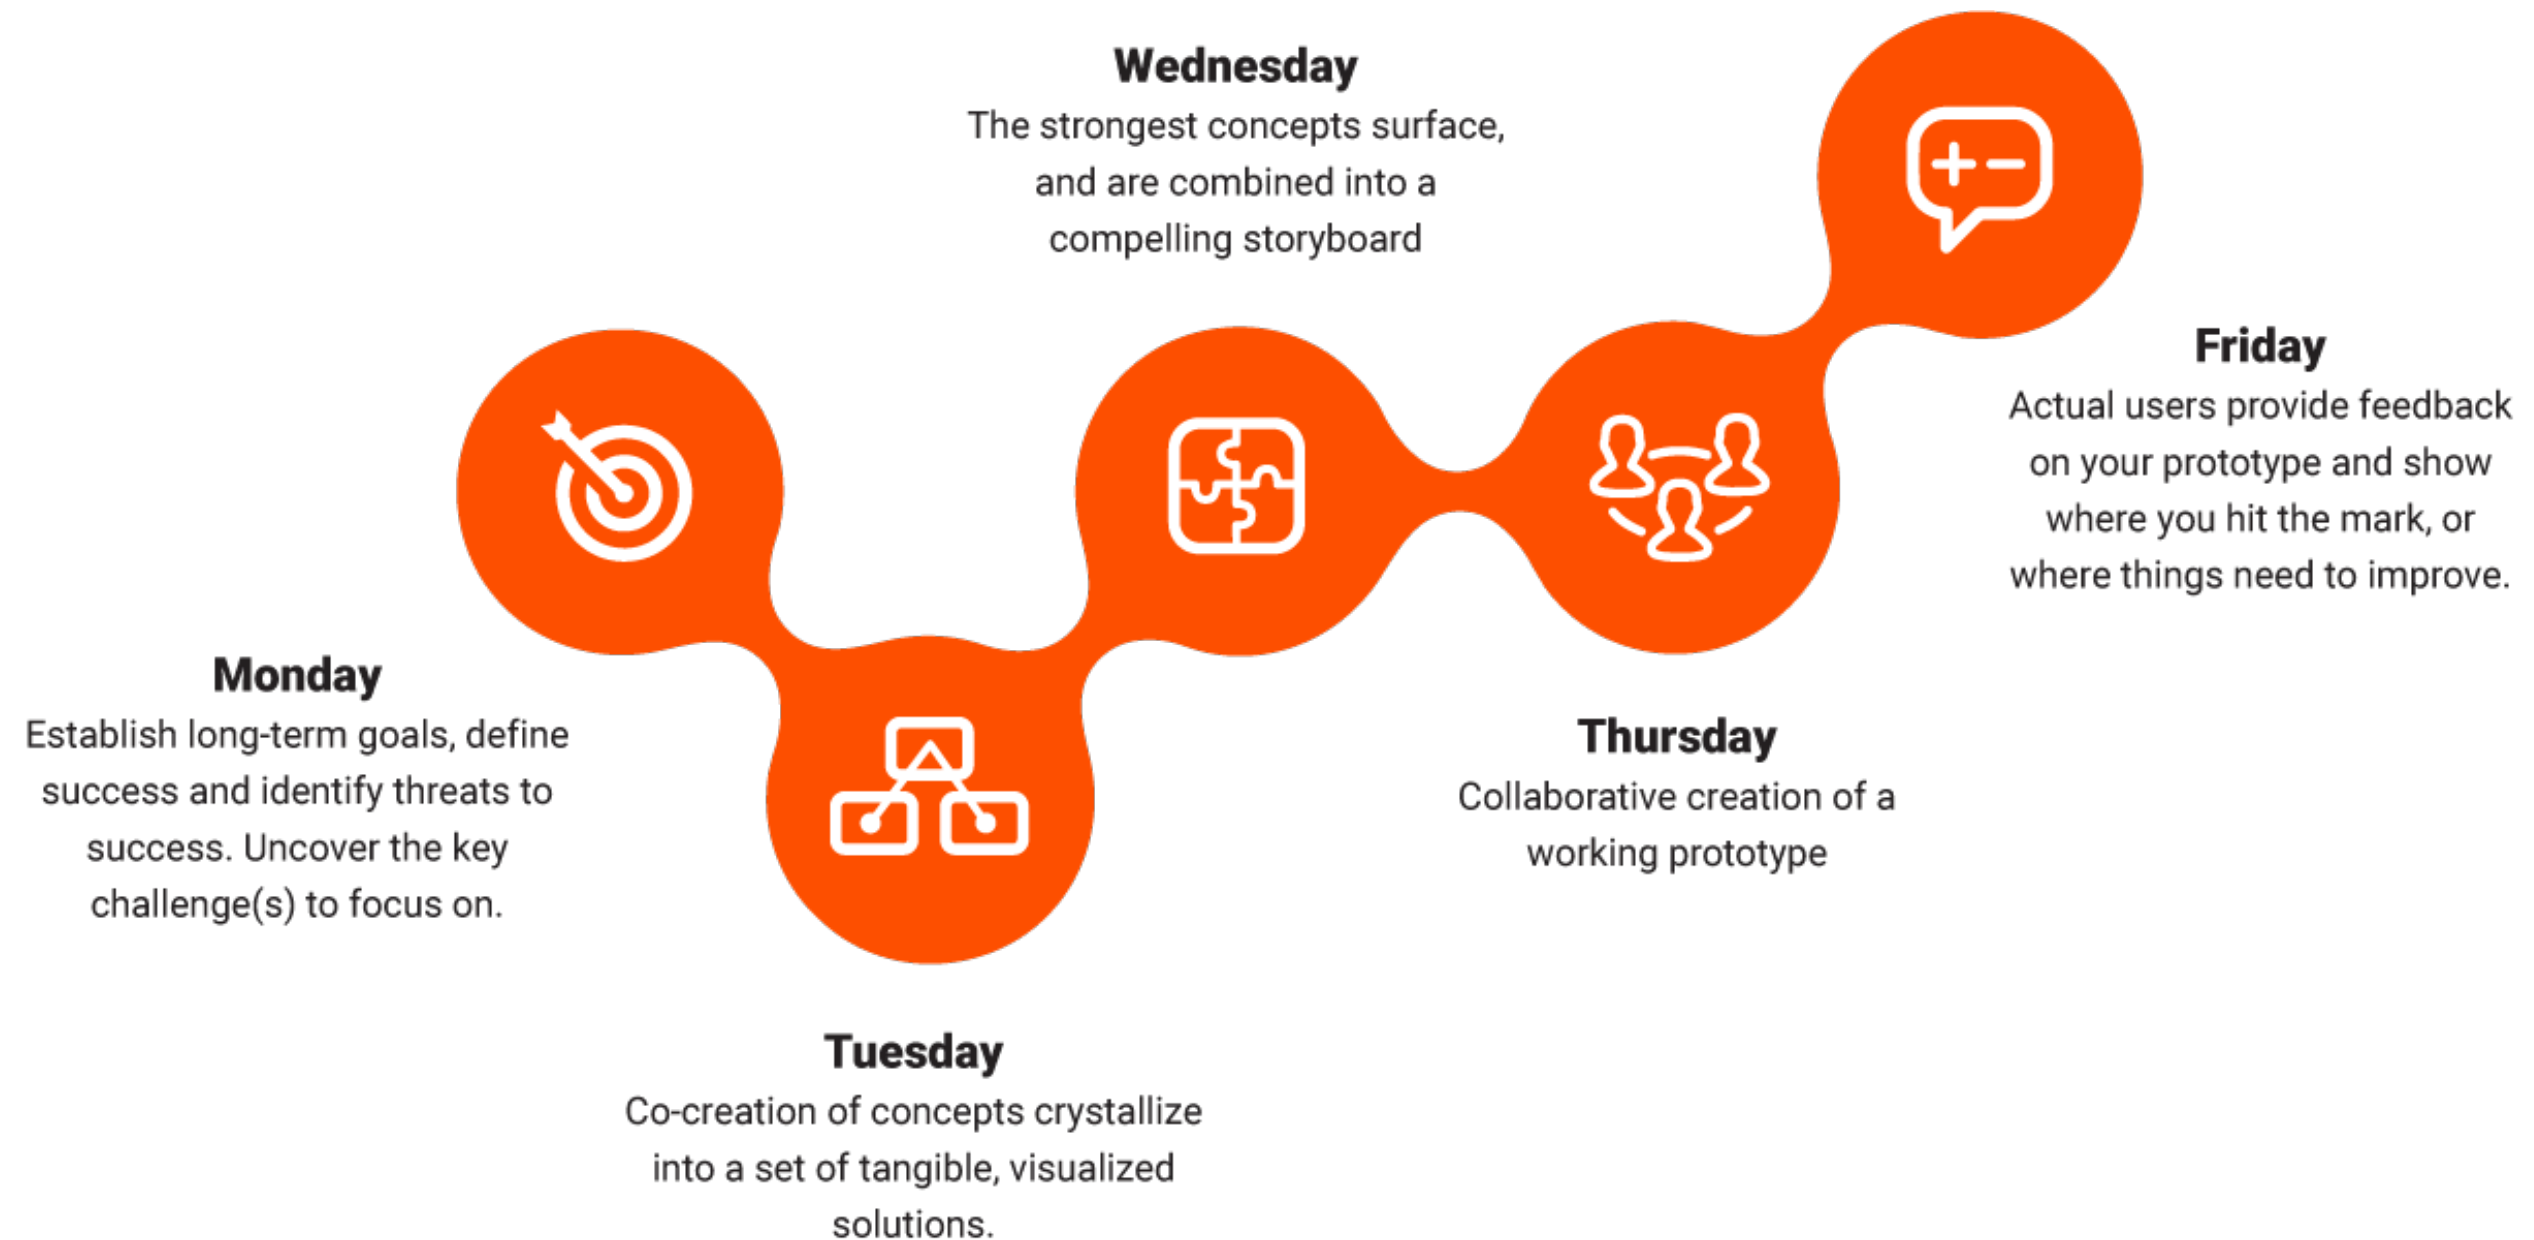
Monday
Establish long-term goals, define success and identify threats to success. Uncover the key challenge(s) to focus on.

Tuesday
Co-creation of concepts crystallize into a set of tangible, visualized solutions.

Wednesday
The strongest concepts surface, and are combined into a compelling storyboard

Thursday
Collaborative creation of a working prototype

Friday
Actual users provide feedback on your prototype and show where you hit the mark, or where things need to improve.